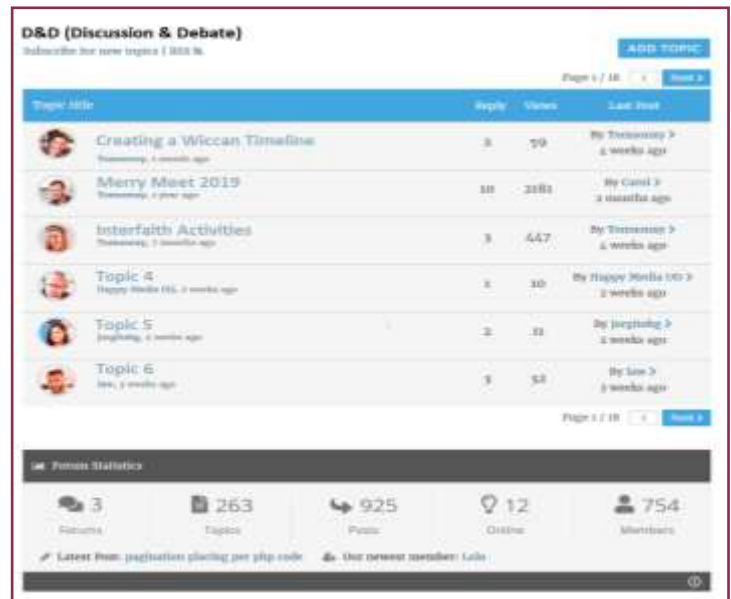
D&D (Discussion & Debate)
Subscribe for new topics | RSS

ADD TOPIC

Page 1 / 18 < Next >

| Topic title | Reply | Views | Last Post |
|---|---|---|---|
| Creating a Wiccan Timeline Tomasmay, 2 weeks ago | 3 | 59 | By Tomasmay > 2 weeks ago |
| Merry Meet 2019 Tomasmay, 1 year ago | 10 | 2181 | By Carol > 2 months ago |
| Interfaith Activities Tomasmay, 2 months ago | 3 | 447 | By Tomasmay > 2 weeks ago |
| Topic 4 Happy Media DG, 2 weeks ago | 1 | 10 | By Happy Media DG > 2 weeks ago |
| Topic 5 Jorginhg, 2 weeks ago | 2 | 11 | By jorginhg > 2 weeks ago |
| Topic 6 Jaw, 2 weeks ago | 1 | 53 | By Jaw > 2 weeks ago |

Page 1 / 18 < Next >

Forum Statistics

3 Forums
263 Topics
925 Posts
12 Online
754 Members

Latest Post: pagination placing per php code
Our newest member: Lola